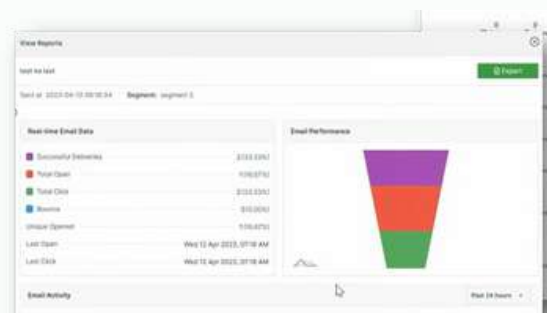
View Reports

test be test

Export

Sent at: 2023-04-12 08:18:54 Segment: segment 3

Real-time Email Data

Successful Deliveries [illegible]

Total Open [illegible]

Total Click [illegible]

Bounce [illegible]

Unique Opened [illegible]

Last Open Wed 12 Apr 2023, 07:18 AM

Last Click Wed 12 Apr 2023, 07:18 AM

Email Performance

Email Activity

Past 24 hours